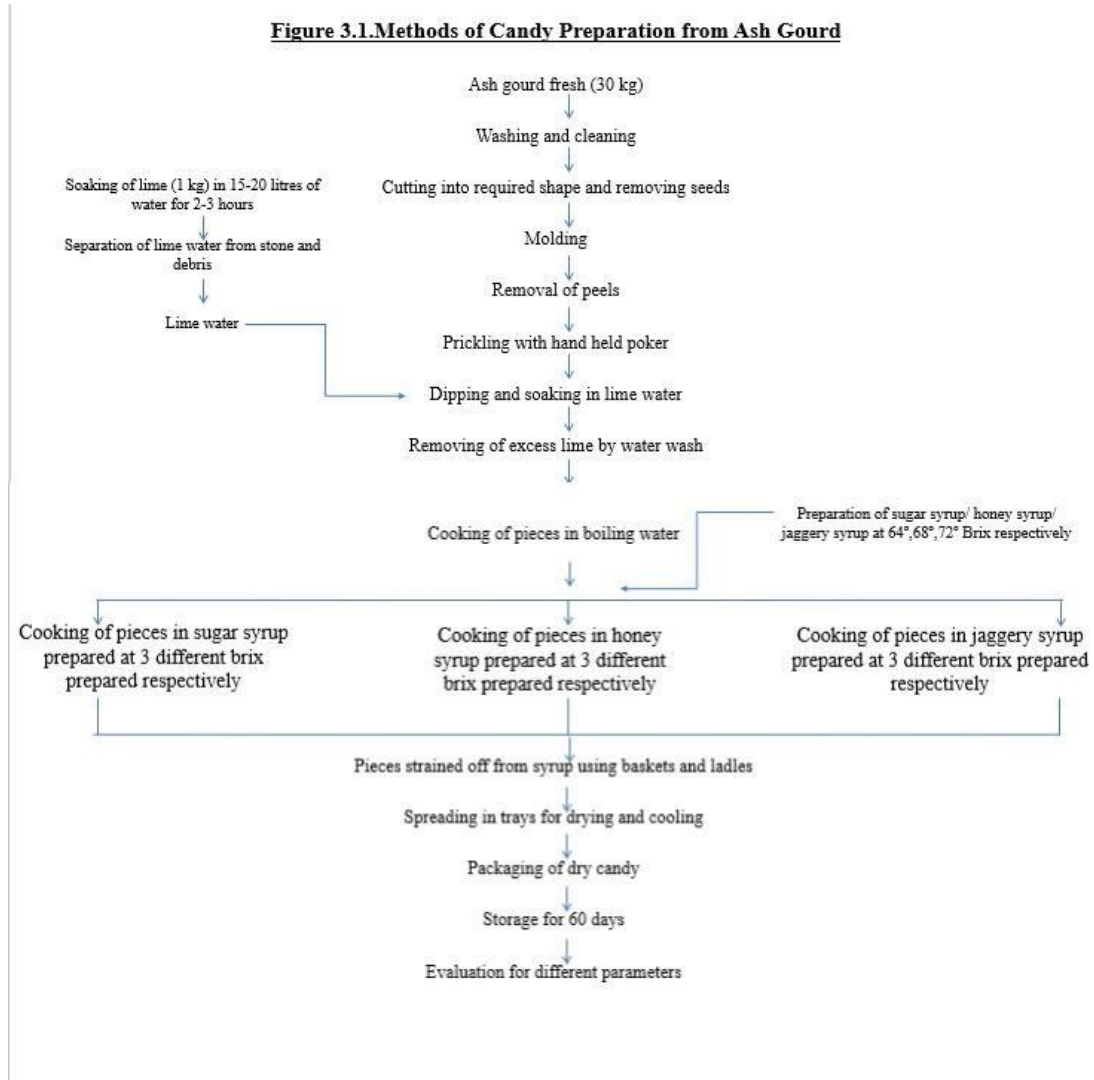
Figure 3.1.Methods of Candy Preparation from Ash Gourd

Ash gourd fresh (30 kg)

Washing and cleaning

Soaking of lime (1 kg) in 15-20 litres of water for 2-3 hours

Separation of lime water from stone and debris

Lime water

Cutting into required shape and removing seeds

Molding

Removal of peels

Prickling with hand held poker

Dipping and soaking in lime water

Removing of excess lime by water wash

Cooking of pieces in boiling water

Preparation of sugar syrup/ honey syrup/ jaggery syrup at 64°,68°,72° Brix respectively

Cooking of pieces in sugar syrup prepared at 3 different brix prepared respectively

Cooking of pieces in honey syrup prepared at 3 different brix prepared respectively

Cooking of pieces in jaggery syrup prepared at 3 different brix prepared respectively

Pieces strained off from syrup using baskets and ladles

Spreading in trays for drying and cooling

Packaging of dry candy

Storage for 60 days

Evaluation for different parameters